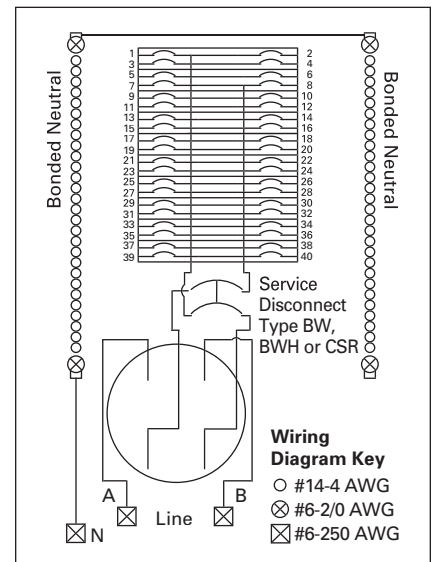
Bonded Neutral

1 2
3 4
5 6
7 8
9 10
11 12
13 14
15 16
17 18
19 20
21 22
23 24
25 26
27 28
29 30
31 32
33 34
35 36
37 38
39 40

Bonded Neutral

Service Disconnect Type BW, BWH or CSR

A
B
Line
N

Wiring Diagram Key
○ #14-4 AWG
⊗ #6-2/0 AWG
⊠ #6-250 AWG